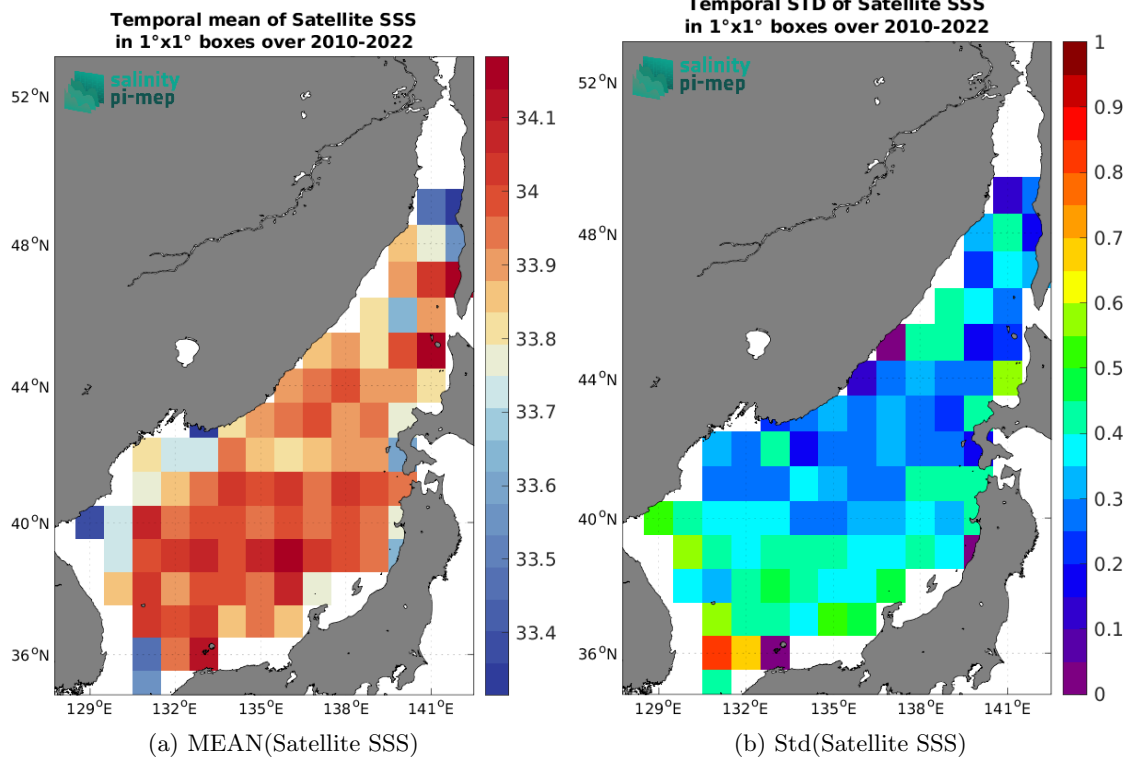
Temporal mean of Satellite SSS
in 1°x1° boxes over 2010-2022

salinity
pi-mep

52°N
48°N
44°N
40°N
36°N

129°E 132°E 135°E 138°E 141°E

34.1
34
33.9
33.8
33.7
33.6
33.5
33.4

(a) MEAN(Satellite SSS)

Temporal STD of Satellite SSS
in 1°x1° boxes over 2010-2022

salinity
pi-mep

52°N
48°N
44°N
40°N
36°N

129°E 132°E 135°E 138°E 141°E

1
0.9
0.8
0.7
0.6
0.5
0.4
0.3
0.2
0.1
0

(b) Std(Satellite SSS)